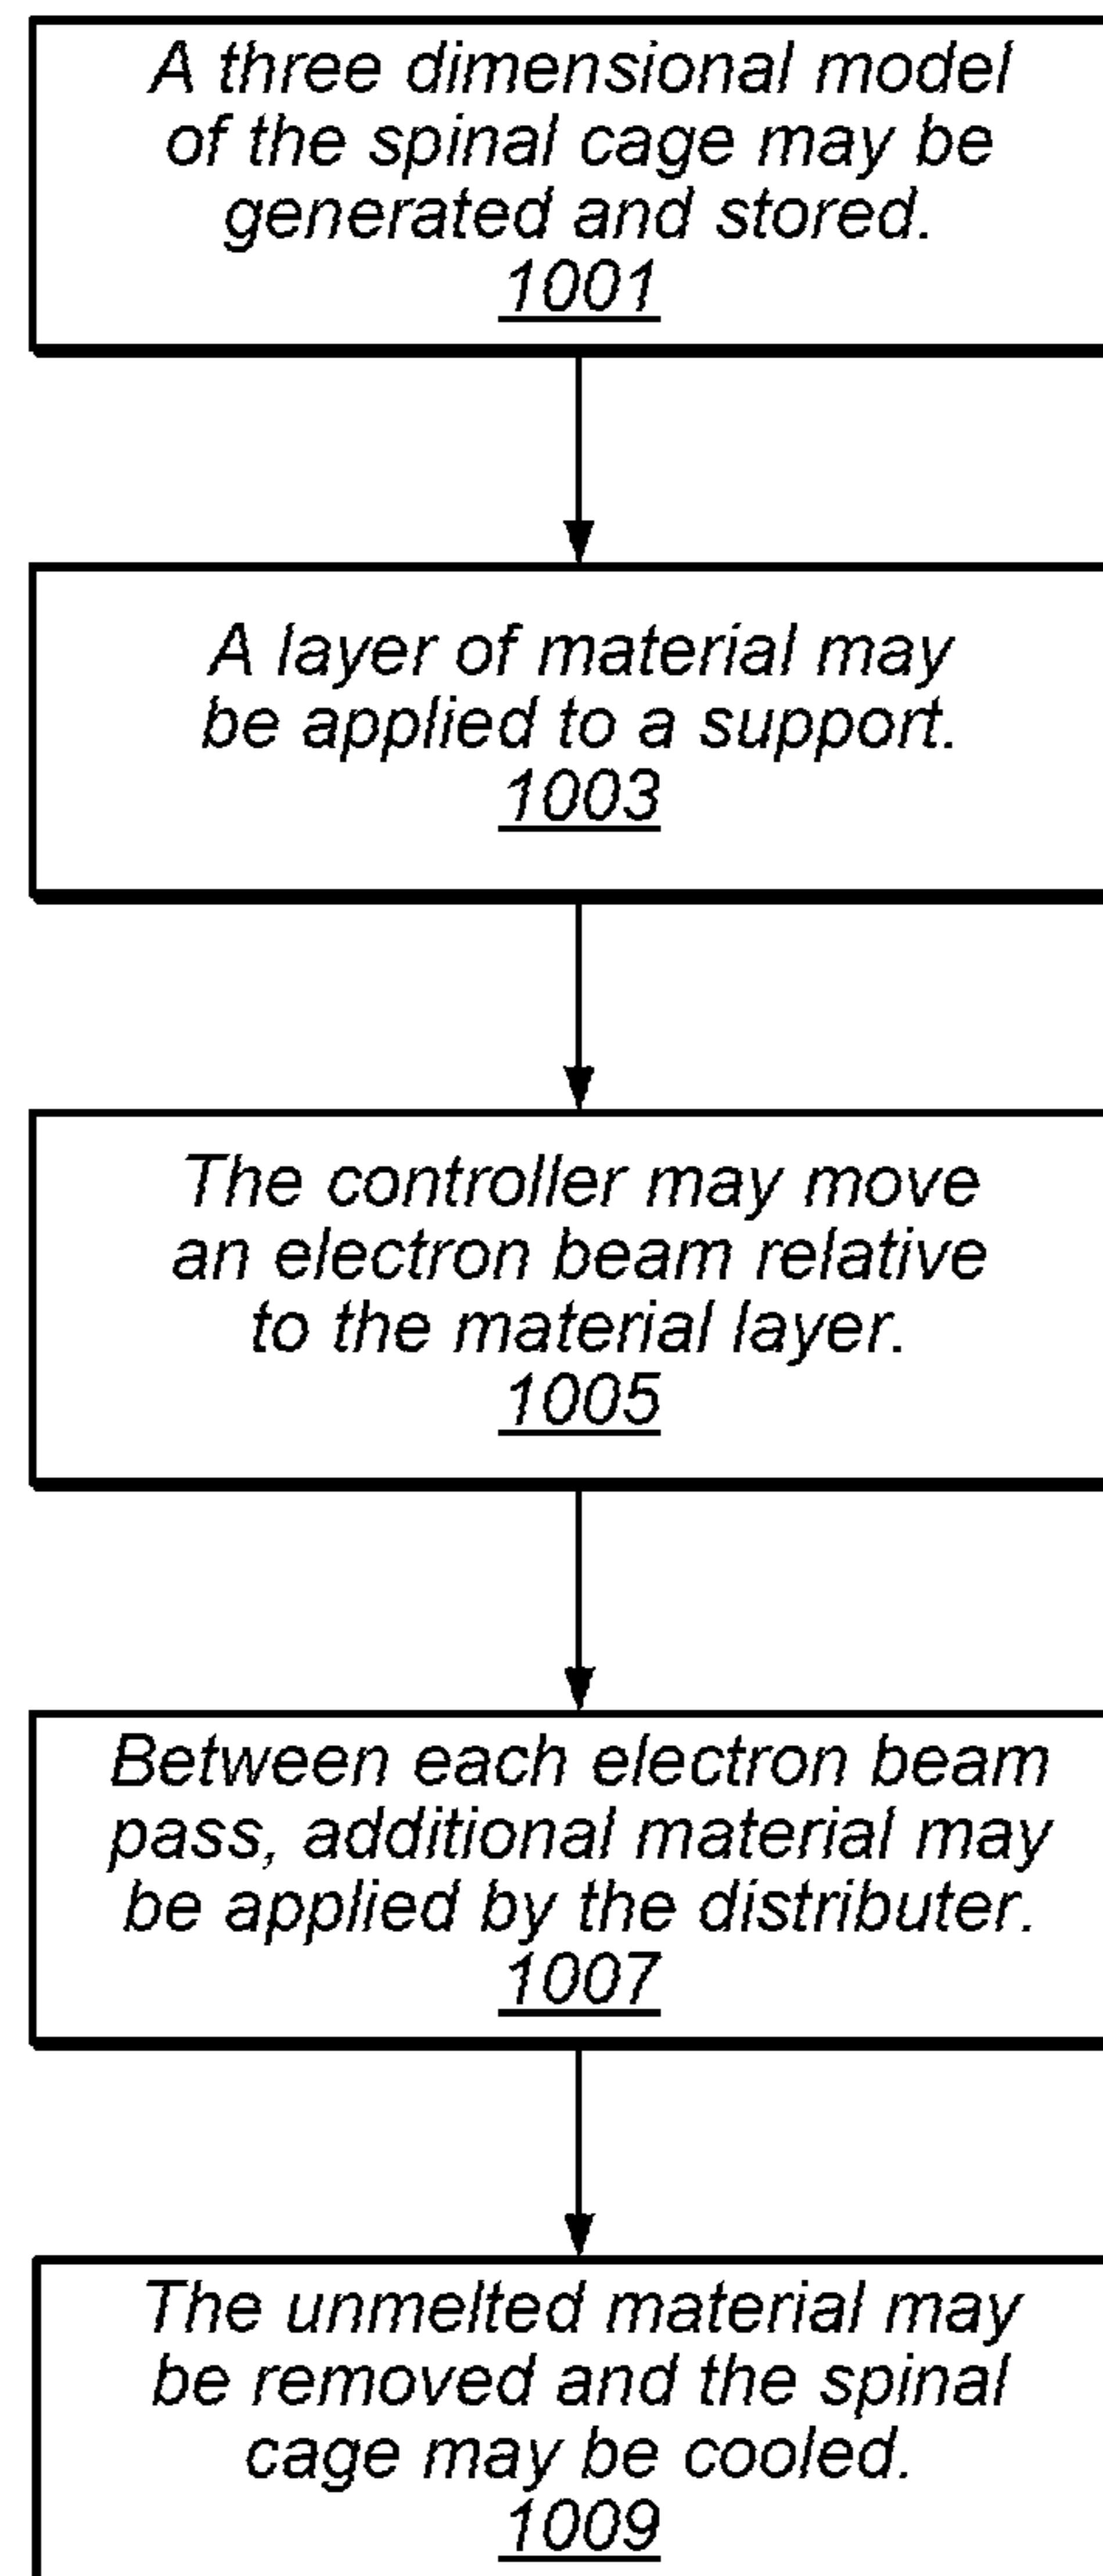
A three dimensional model of the spinal cage may be generated and stored.
1001

A layer of material may be applied to a support.
1003

The controller may move an electron beam relative to the material layer.
1005

Between each electron beam pass, additional material may be applied by the distributer.
1007

The unmelted material may be removed and the spinal cage may be cooled.
1009